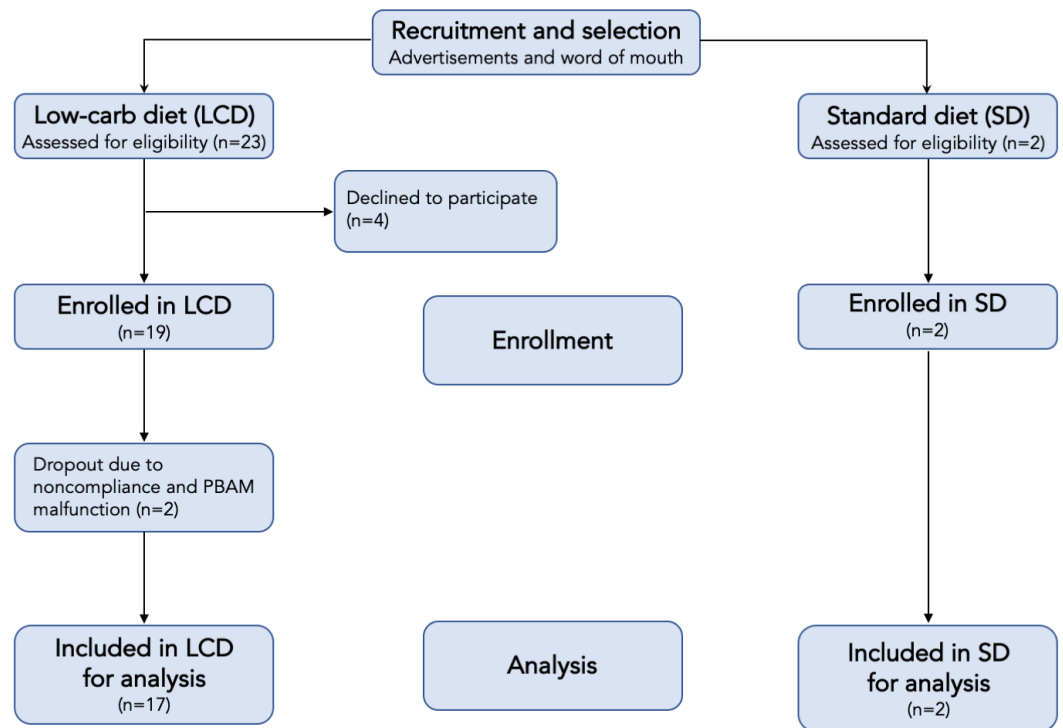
Recruitment and selection
Advertisements and word of mouth

Low-carb diet (LCD)
Assessed for eligibility (n=23)

Standard diet (SD)
Assessed for eligibility (n=2)

Declined to participate (n=4)

Enrolled in LCD
(n=19)

Enrollment

Enrolled in SD
(n=2)

Dropout due to noncompliance and PBAM malfunction (n=2)

Included in LCD for analysis
(n=17)

Analysis

Included in SD for analysis
(n=2)